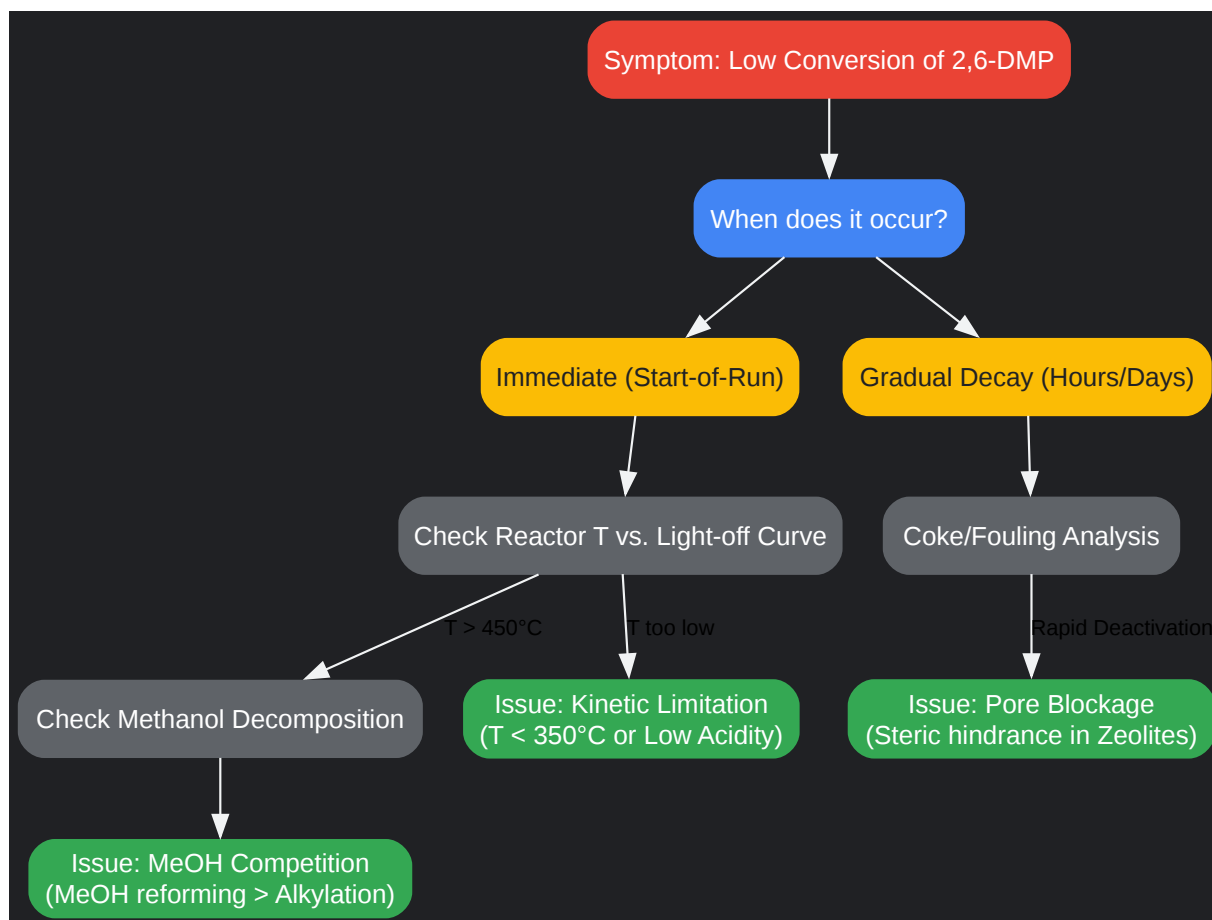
Symptom: Low Conversion of 2,6-DMP

When does it occur?

Immediate (Start-of-Run)

Gradual Decay (Hours/Days)

Check Reactor T vs. Light-off Curve

Coke/Fouling Analysis

T > 450°C

T too low

Rapid Deactivation

Check Methanol Decomposition

Issue: Kinetic Limitation (T < 350°C or Low Acidity)

Issue: Pore Blockage (Steric hindrance in Zeolites)

Issue: MeOH Competition (MeOH reforming > Alkylation)